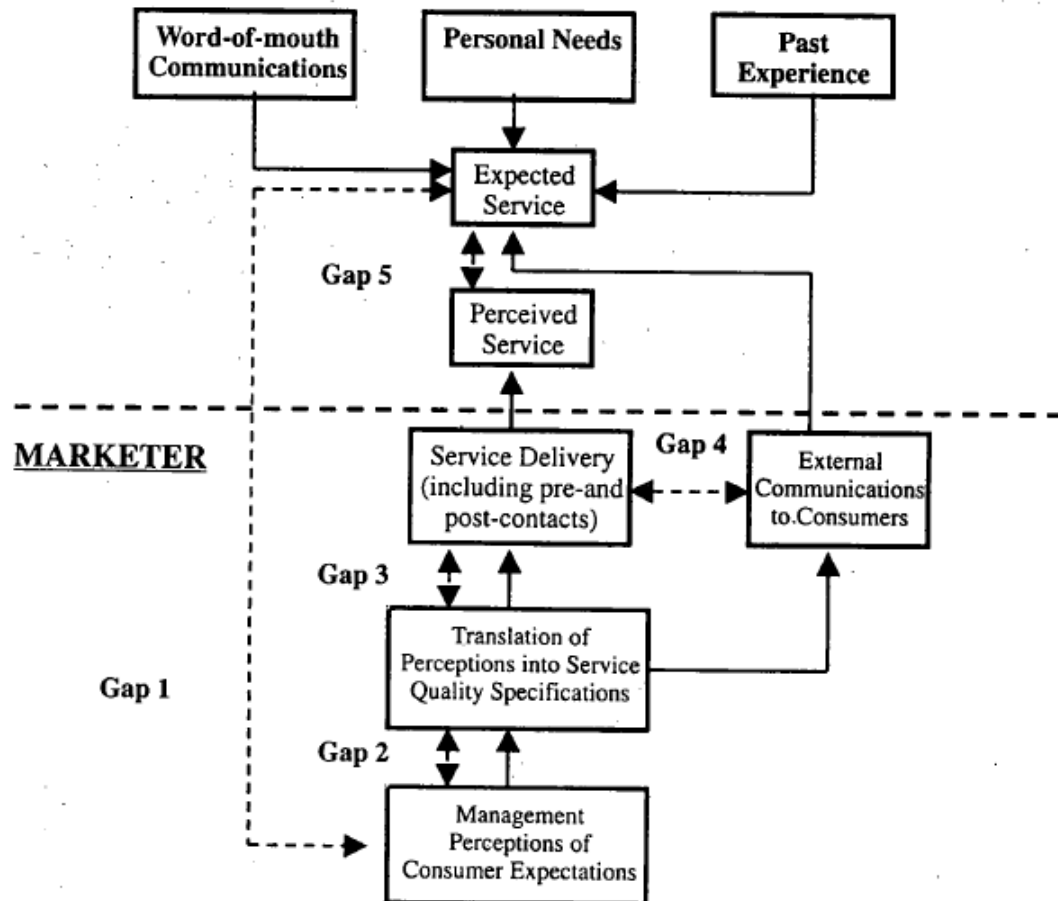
Word-of-mouth Communications

Personal Needs

Past Experience

Expected Service

Gap 5

Perceived Service

MARKETER

Service Delivery (including pre-and post-contacts)

Gap 4

External Communications to.Consumers

Gap 3

Translation of Perceptions into Service Quality Specifications

Gap 1

Gap 2

Management Perceptions of Consumer Expectations